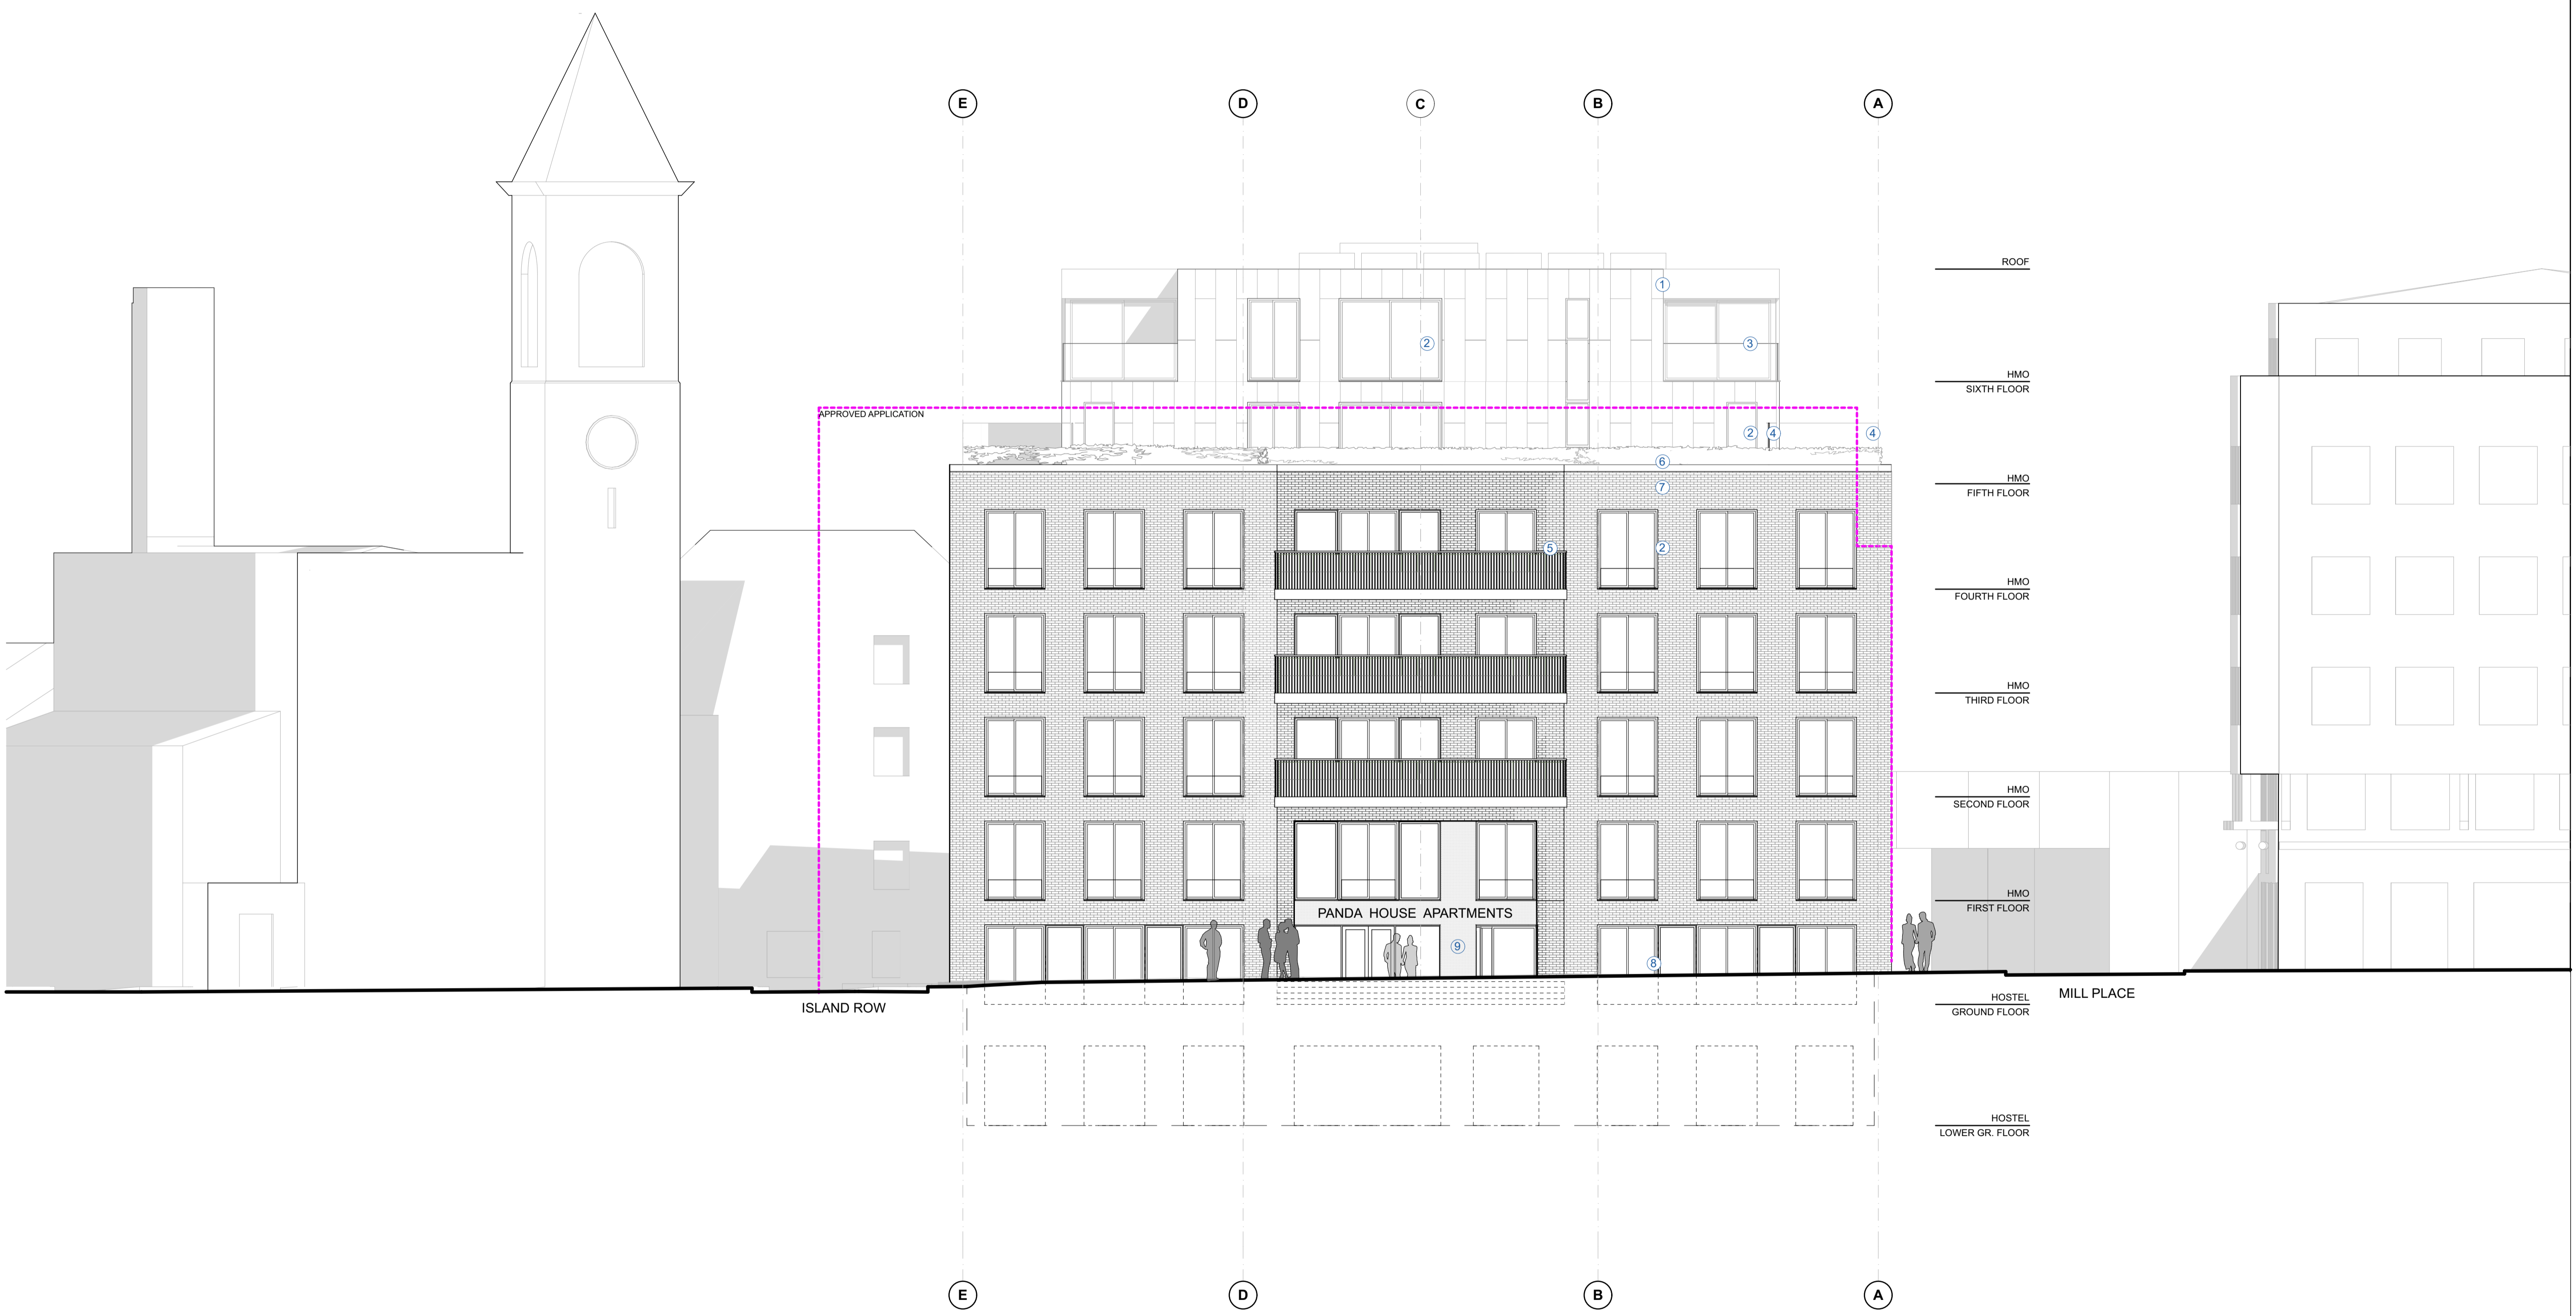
E D C B A

ROOF

1

2

3

HMO
SIXTH FLOOR

APPROVED APPLICATION

2 4

4

6

7

HMO
FIFTH FLOOR

5

2

HMO
FOURTH FLOOR

HMO
THIRD FLOOR

HMO
SECOND FLOOR

HMO
FIRST FLOOR

PANDA HOUSE APARTMENTS

9

8

ISLAND ROW

MILL PLACE

HOSTEL
GROUND FLOOR

HOSTEL
LOWER GR. FLOOR

E D B A